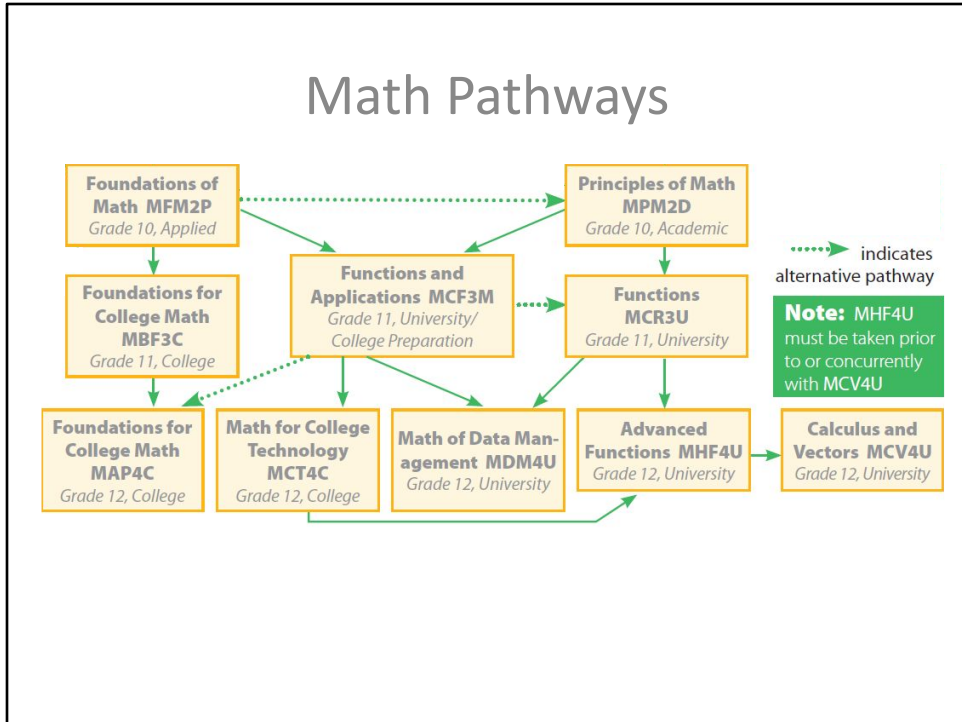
Math Pathways

Foundations of Math MFM2P
Grade 10, Applied

Principles of Math MPM2D
Grade 10, Academic

indicates alternative pathway

Foundations for College Math MBF3C
Grade 11, College

Functions and Applications MCF3M
Grade 11, University/ College Preparation

Functions MCR3U
Grade 11, University

Note: MHF4U must be taken prior to or concurrently with MCV4U

Foundations for College Math MAP4C
Grade 12, College

Math for College Technology MCT4C
Grade 12, College

Math of Data Management MDM4U
Grade 12, University

Advanced Functions MHF4U
Grade 12, University

Calculus and Vectors MCV4U
Grade 12, University